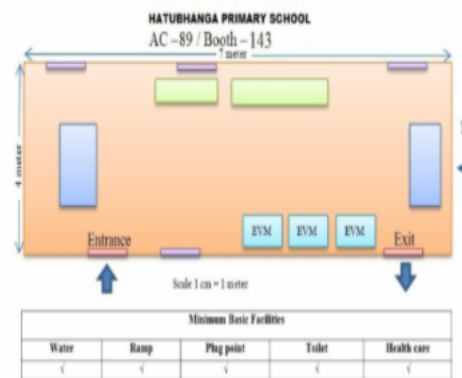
HATUBHANGA PRIMARY SCHOOL

AC – 89 / Booth – 143

7 meter

4 meter

EVM

EVM

EVM

Entrance

Exit

Scale 1 cm = 1 meter

| Minimum Basic Facilities | | | | |
|---|---|---|---|---|
| Water | Ramp | Plug point | Toilet | Health care |
| √ | √ | √ | √ | √ |